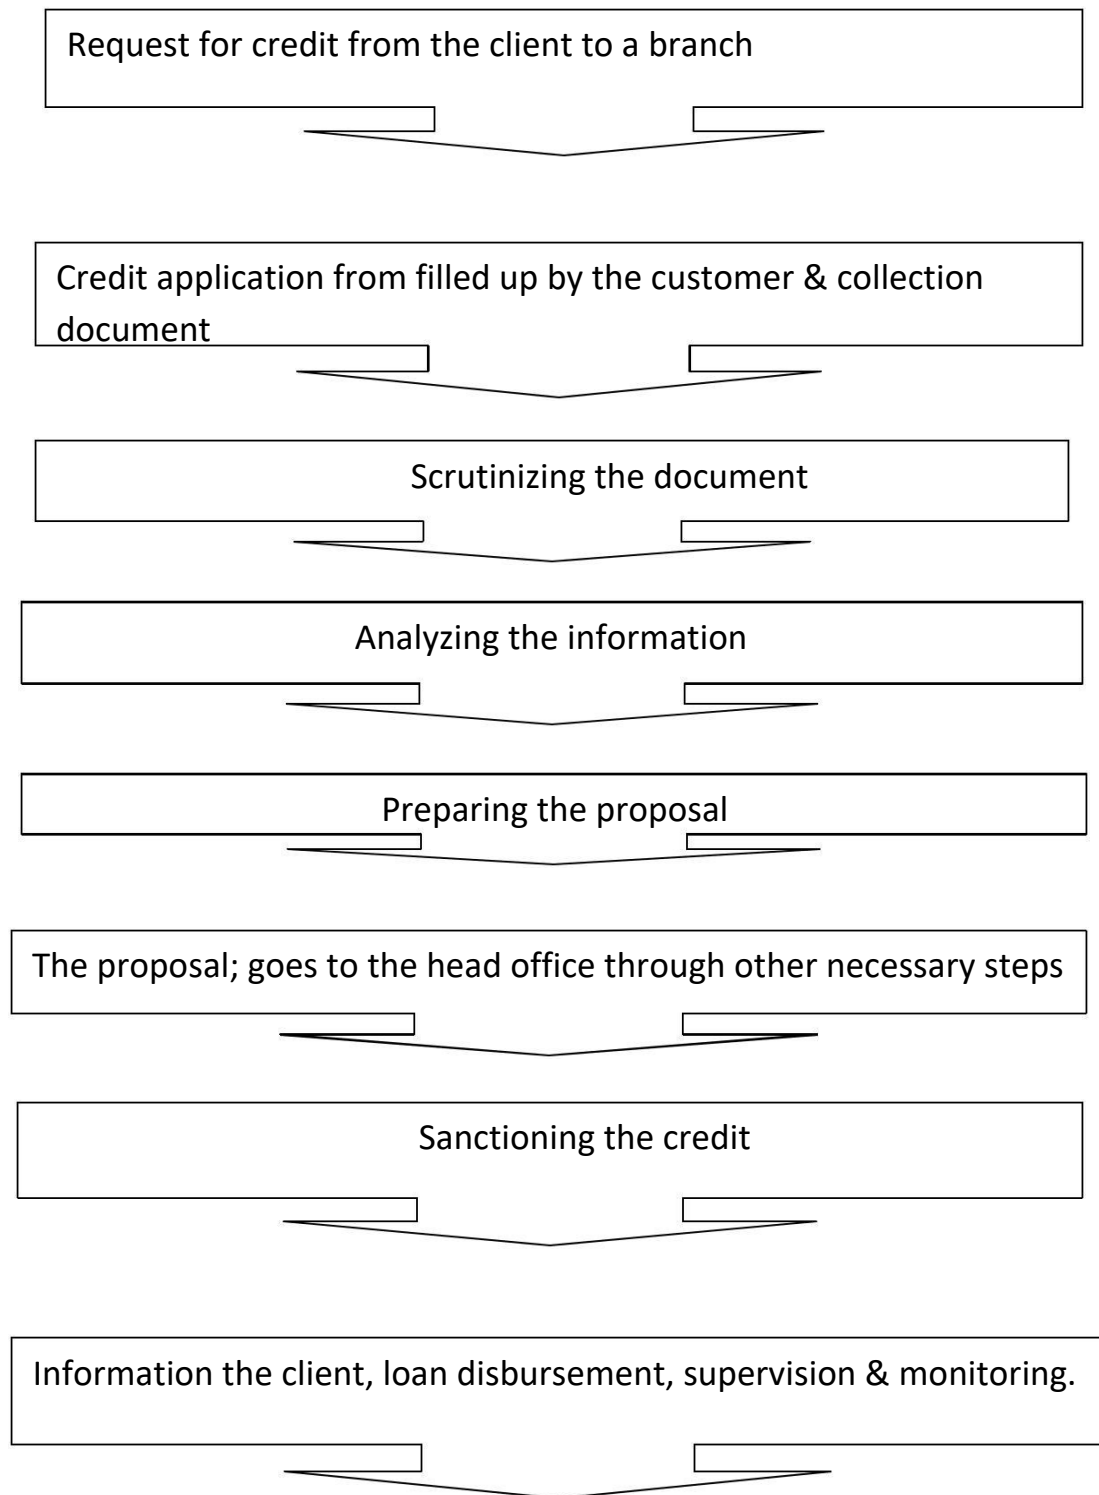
Request for credit from the client to a branch

Credit application from filled up by the customer & collection document

Scrutinizing the document

Analyzing the information

Preparing the proposal

The proposal; goes to the head office through other necessary steps

Sanctioning the credit

Information the client, loan disbursement, supervision & monitoring.